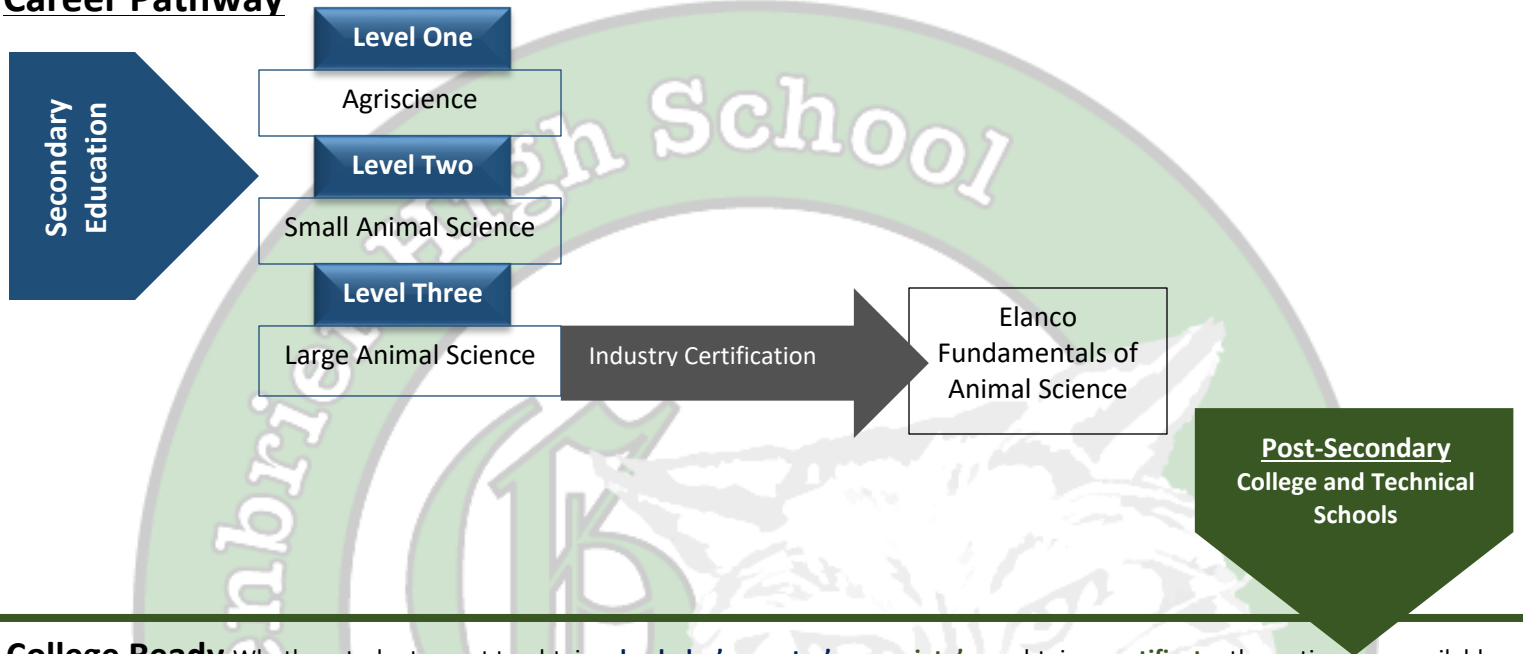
Career Pathway

Secondary Education

Level One

Agriscience

Level Two

Small Animal Science

Level Three

Large Animal Science

Industry Certification

Elanco Fundamentals of Animal Science

Post-Secondary
College and Technical Schools

College Ready Whether students want to obtain a bachelor's, master's, associate's, or obtain a certificate, the options are available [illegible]